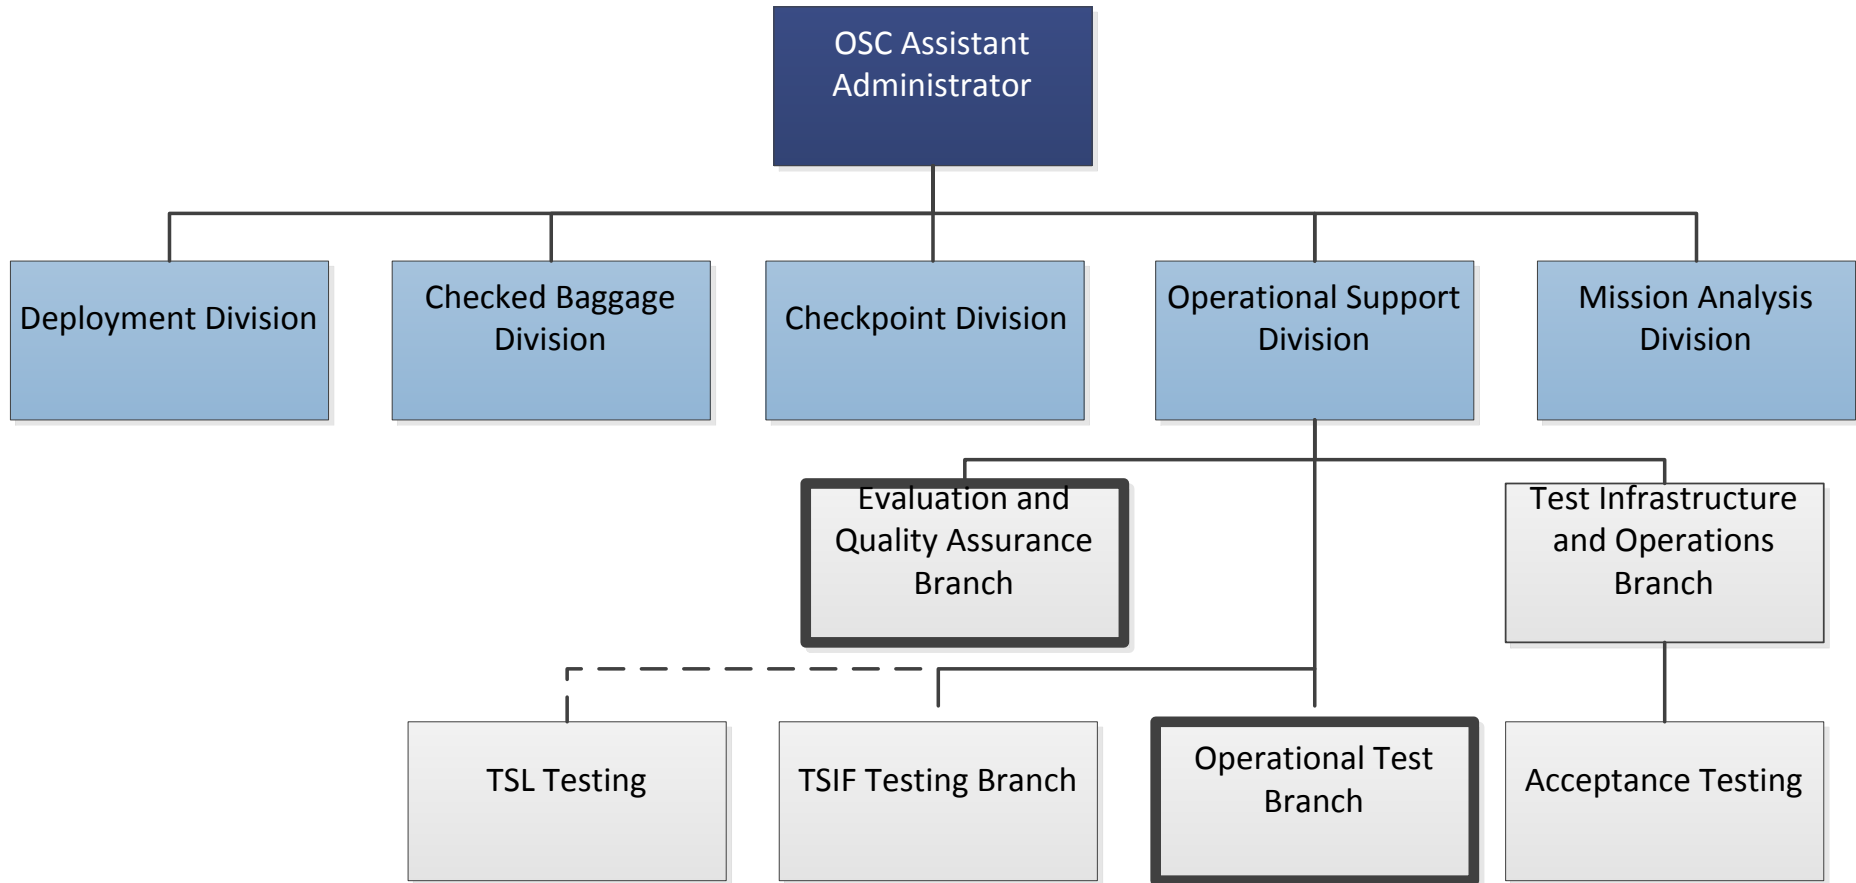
OSC Assistant Administrator

Deployment Division

Checked Baggage Division

Checkpoint Division

Operational Support Division

Mission Analysis Division

Evaluation and Quality Assurance Branch

Test Infrastructure and Operations Branch

TSL Testing

TSIF Testing Branch

Operational Test Branch

Acceptance Testing